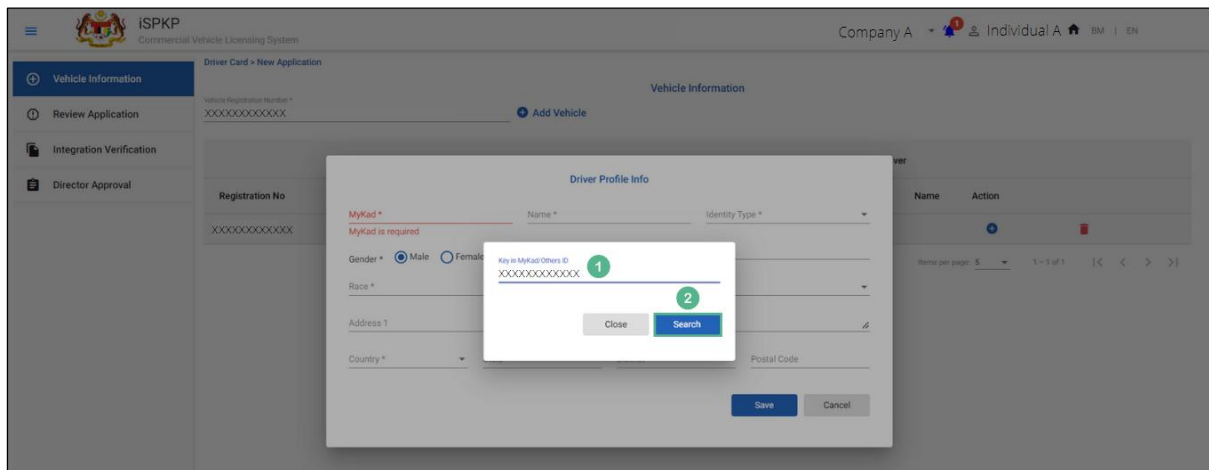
iSPKP
Commercial Vehicle Licensing System

Company A 1 Individual A BM | EN

Vehicle Information
Review Application
Integration Verification
Director Approval

Driver Card > New Application

Vehicle Information

Vehicle Registration Number *
XXXXXXXXXXXX

Add Vehicle

Registration No
XXXXXXXXXXXX

ver
Name Action

Items per page: 5 1 – 1 of 1

Driver Profile Info

MyKad *
MyKad is required
Name *
Identity Type *
Gender * Male Female
Race *
Address 1
Country *
Postal Code

Key in MyKad/Others ID
XXXXXXXXXXXX
1
2
Close
Search

Save
Cancel